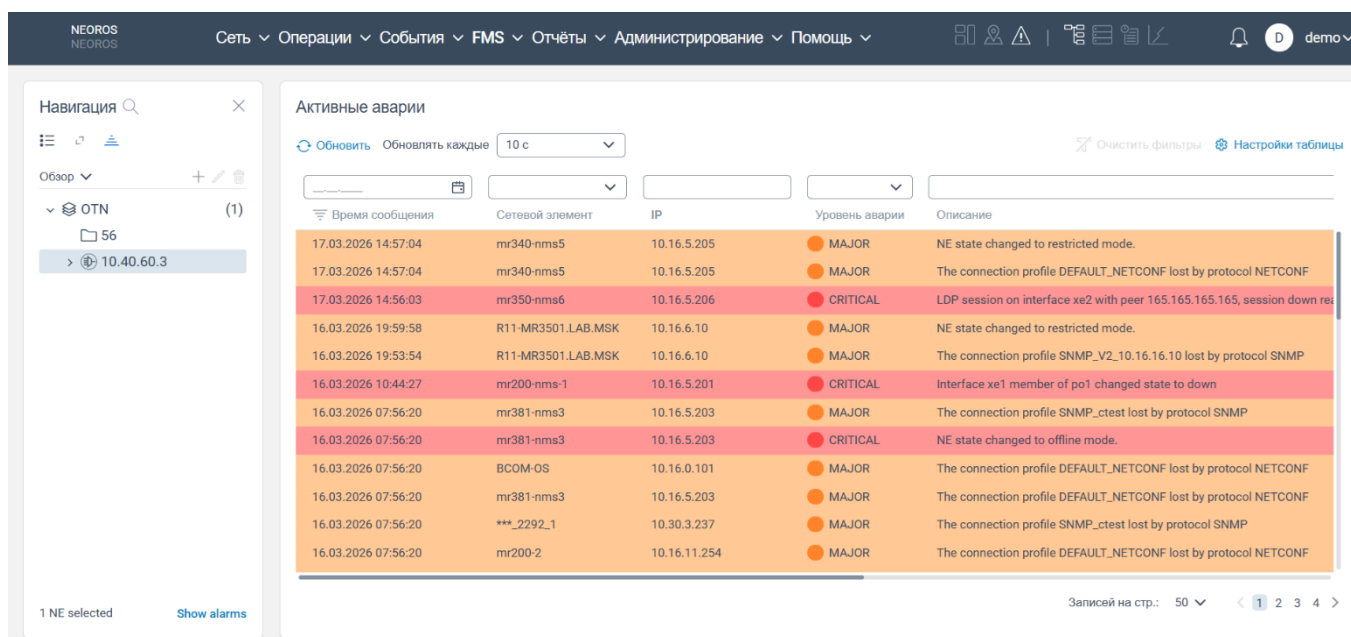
NEOROS
NEOROS

Сеть ∨ Операции ∨ События ∨ FMS ∨ Отчёты ∨ Администрирование ∨ Помощь ∨

D demo

Навигация

Обзор

OTN (1)
56
10.40.60.3

1 NE selected Show alarms

Активные аварии

Обновить Обновлять каждые 10 с

Очистить фильтры Настройки таблицы

| Время сообщения | Сетевой элемент | IP | Уровень аварии | Описание |
|---|---|---|---|---|
| 17.03.2026 14:57:04 | mr340-nms5 | 10.16.5.205 | MAJOR | NE state changed to restricted mode. |
| 17.03.2026 14:57:04 | mr340-nms5 | 10.16.5.205 | MAJOR | The connection profile DEFAULT_NETCONF lost by protocol NETCONF |
| 17.03.2026 14:56:03 | mr350-nms6 | 10.16.5.206 | CRITICAL | LDP session on interface xe2 with peer 165.165.165.165, session down re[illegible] |
| 16.03.2026 19:59:58 | R11-MR3501.LAB.MSK | 10.16.6.10 | MAJOR | NE state changed to restricted mode. |
| 16.03.2026 19:53:54 | R11-MR3501.LAB.MSK | 10.16.6.10 | MAJOR | The connection profile SNMP_V2_10.16.16.10 lost by protocol SNMP |
| 16.03.2026 10:44:27 | mr200-nms-1 | 10.16.5.201 | CRITICAL | Interface xe1 member of po1 changed state to down |
| 16.03.2026 07:56:20 | mr381-nms3 | 10.16.5.203 | MAJOR | The connection profile SNMP_ctest lost by protocol SNMP |
| 16.03.2026 07:56:20 | mr381-nms3 | 10.16.5.203 | CRITICAL | NE state changed to offline mode. |
| 16.03.2026 07:56:20 | BCOM-OS | 10.16.0.101 | MAJOR | The connection profile DEFAULT_NETCONF lost by protocol NETCONF |
| 16.03.2026 07:56:20 | mr381-nms3 | 10.16.5.203 | MAJOR | The connection profile DEFAULT_NETCONF lost by protocol NETCONF |
| 16.03.2026 07:56:20 | ***_2292_1 | 10.30.3.237 | MAJOR | The connection profile SNMP_ctest lost by protocol SNMP |
| 16.03.2026 07:56:20 | mr200-2 | 10.16.11.254 | MAJOR | The connection profile DEFAULT_NETCONF lost by protocol NETCONF |

Записей на стр.: 50 1 2 3 4